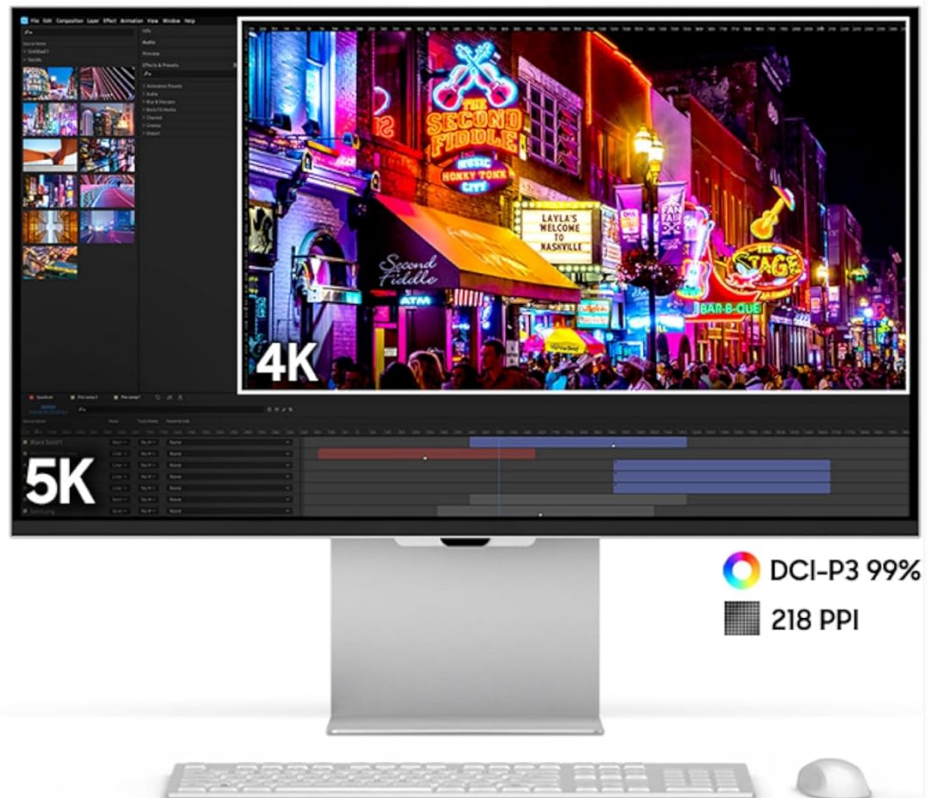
File Edit Composition Layer Effect Animation View Window Help

Info
Audio
Preview
Effects & Presets

THE SECOND FIDDLE
MUSIC
HONKY TONK CITY
LAYLA'S WELCOME TO NASHVILLE
Second Fiddle
ATM
THE STAGE
BAR-B-QUE

4K

5K

DCI-P3 99%
218 PPI